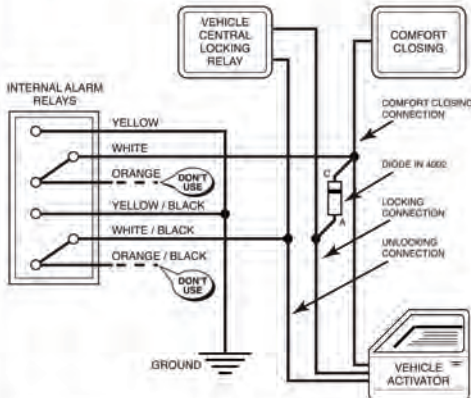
VEHICLE CENTRAL LOCKING RELAY

COMFORT CLOSING

INTERNAL ALARM RELAYS

YELLOW

WHITE

ORANGE

DON'T USE

YELLOW / BLACK

WHITE / BLACK

ORANGE / BLACK

DON'T USE

COMFORT CLOSING CONNECTION

C

DIODE IN 4002

A

LOCKING CONNECTION

UNLOCKING CONNECTION

GROUND

VEHICLE ACTIVATOR